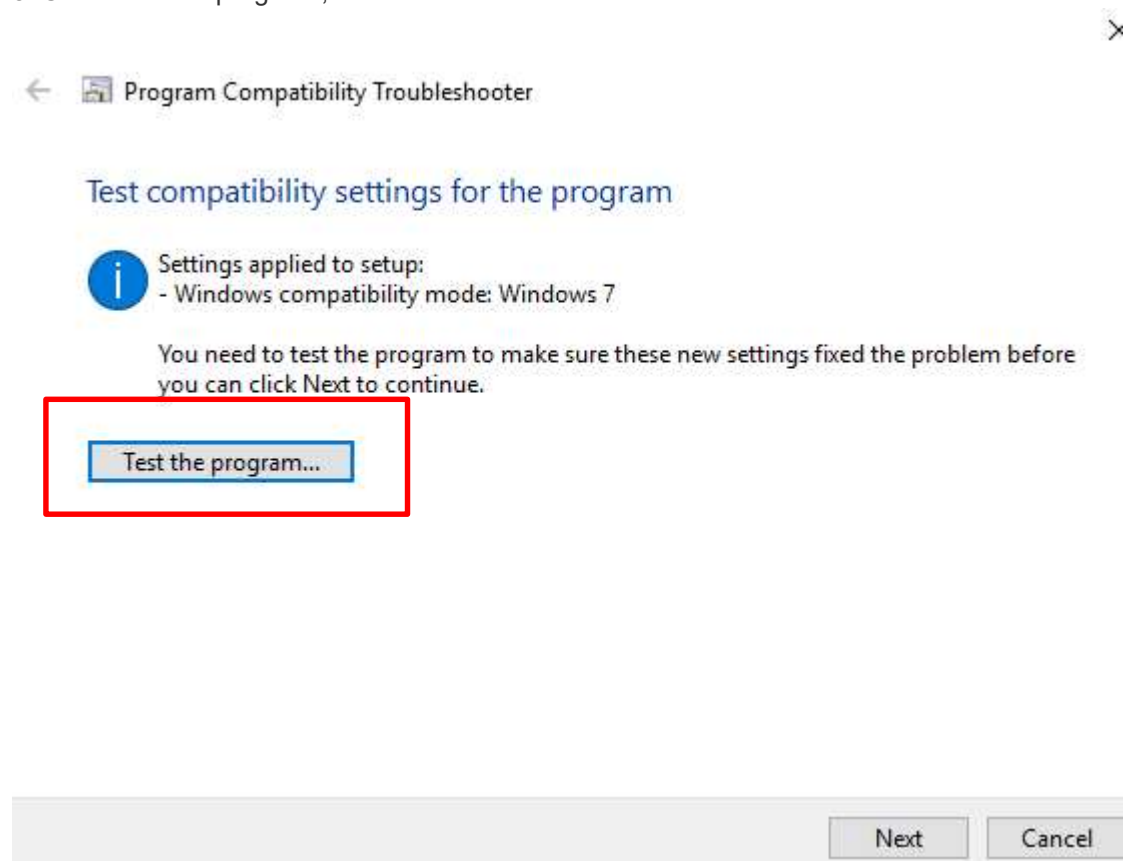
Program Compatibility Troubleshooter

Test compatibility settings for the program

Settings applied to setup:
- Windows compatibility mode: Windows 7

You need to test the program to make sure these new settings fixed the problem before you can click Next to continue.

Test the program...

Next

Cancel